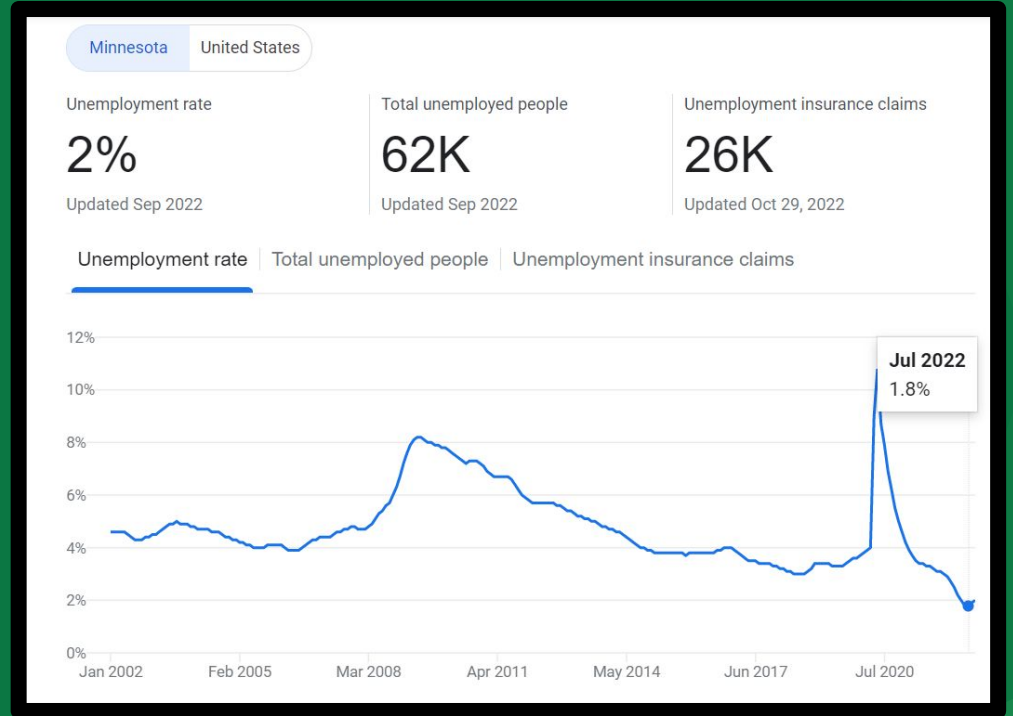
Minnesota United States

Unemployment rate
2%
Updated Sep 2022

Total unemployed people
62K
Updated Sep 2022

Unemployment insurance claims
26K
Updated Oct 29, 2022

Unemployment rate | Total unemployed people | Unemployment insurance claims

12%
10%
8%
6%
4%
2%
0%

Jan 2002 Feb 2005 Mar 2008 Apr 2011 May 2014 Jun 2017 Jul 2020

Jul 2022
1.8%